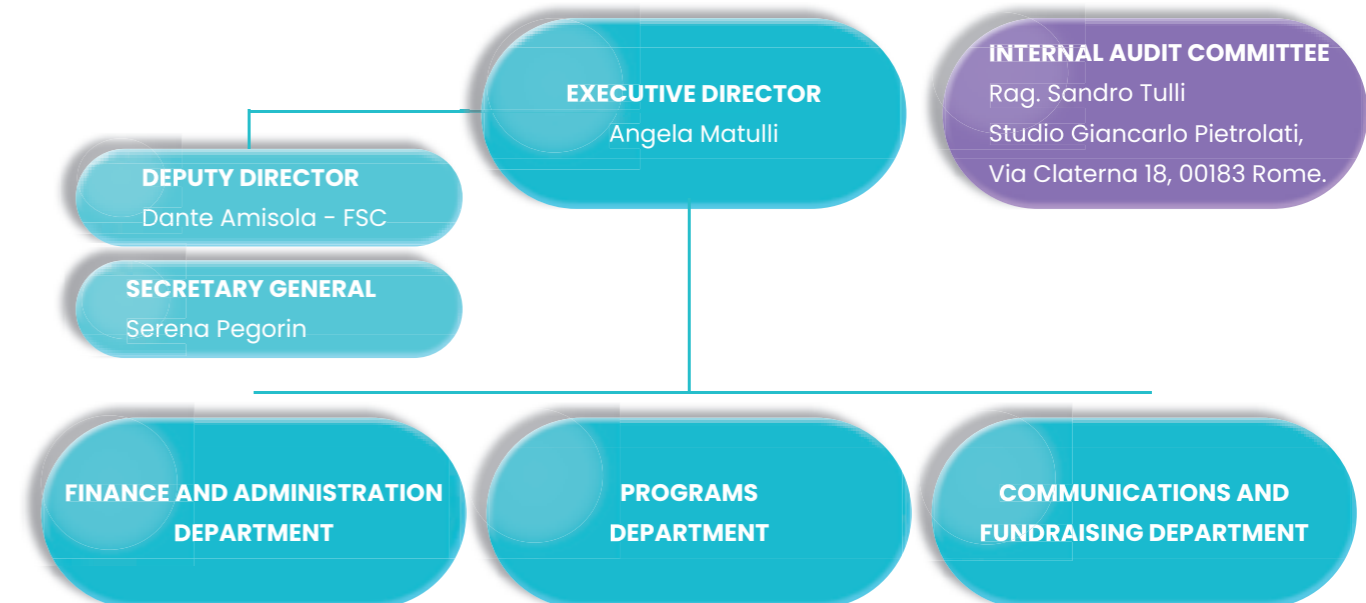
EXECUTIVE DIRECTOR
Angela Matulli

INTERNAL AUDIT COMMITTEE
Rag. Sandro Tulli
Studio Giancarlo Pietrolati,
Via Claterna 18, 00183 Rome.

DEPUTY DIRECTOR
Dante Amisola - FSC

SECRETARY GENERAL
Serena Pegorin

FINANCE AND ADMINISTRATION DEPARTMENT

PROGRAMS DEPARTMENT

COMMUNICATIONS AND FUNDRAISING DEPARTMENT